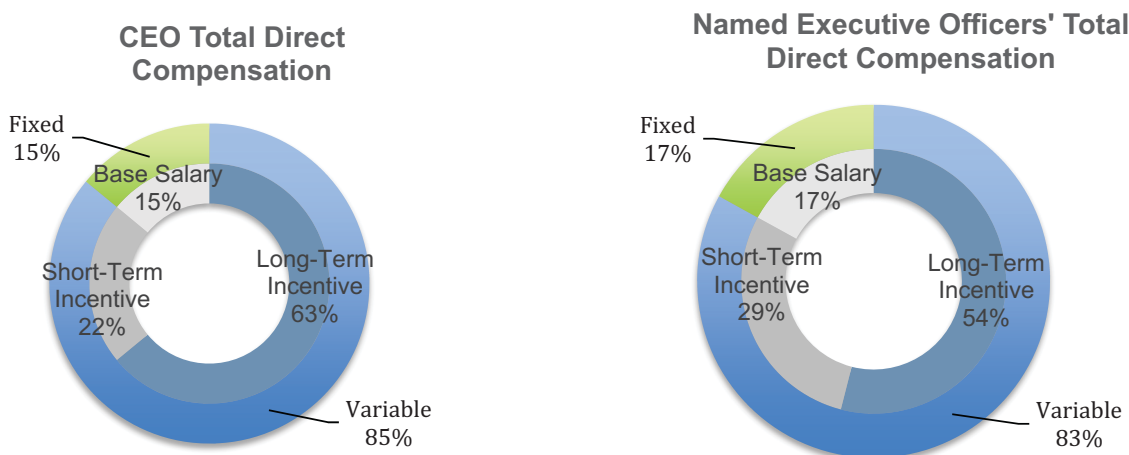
CEO Total Direct Compensation

Fixed 15%

Base Salary 15%

Short-Term Incentive 22%

Long-Term Incentive 63%

Variable 85%

Named Executive Officers' Total Direct Compensation

Fixed 17%

Base Salary 17%

Short-Term Incentive 29%

Long-Term Incentive 54%

Variable 83%